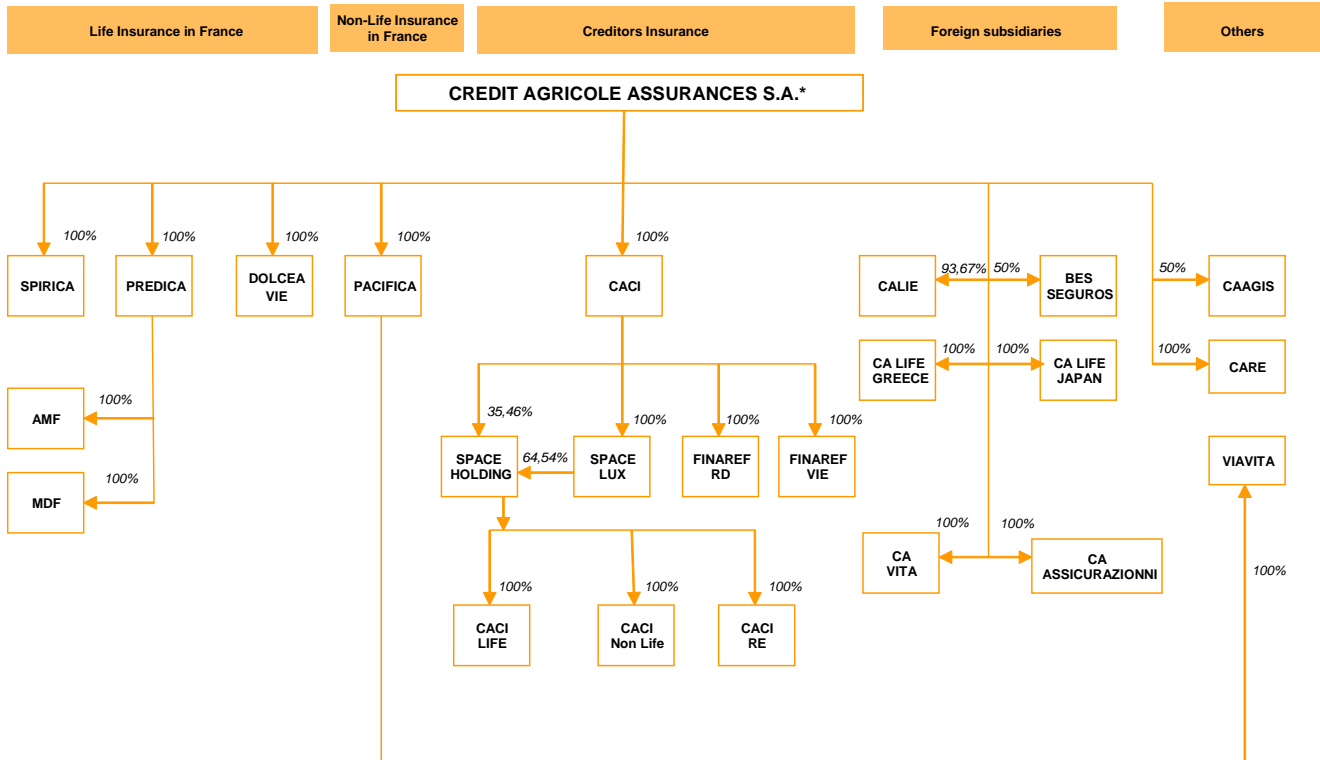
Life Insurance in France

Non-Life Insurance in France

Creditors Insurance

Foreign subsidiaries

Others

CREDIT AGRICOLE ASSURANCES S.A.*

100%
SPIRICA

100%
PREDICA

100%
DOLCEA VIE

100%
PACIFICA

100%
CACI

CALIE
93,67%
50%
BES SEGUROS

50%
CAAGIS

CA LIFE GREECE
100%
100%
CA LIFE JAPAN

100%
CARE

100%
AMF

100%
MDF

35,46%
SPACE HOLDING
64,54%
SPACE LUX
100%

100%
FINAREF RD

100%
FINAREF VIE

VIAVITA

100%
CA VITA
100%
CA ASSICURAZIONNI

100%

100%
CACI LIFE

100%
CACI Non Life

100%
CACI RE